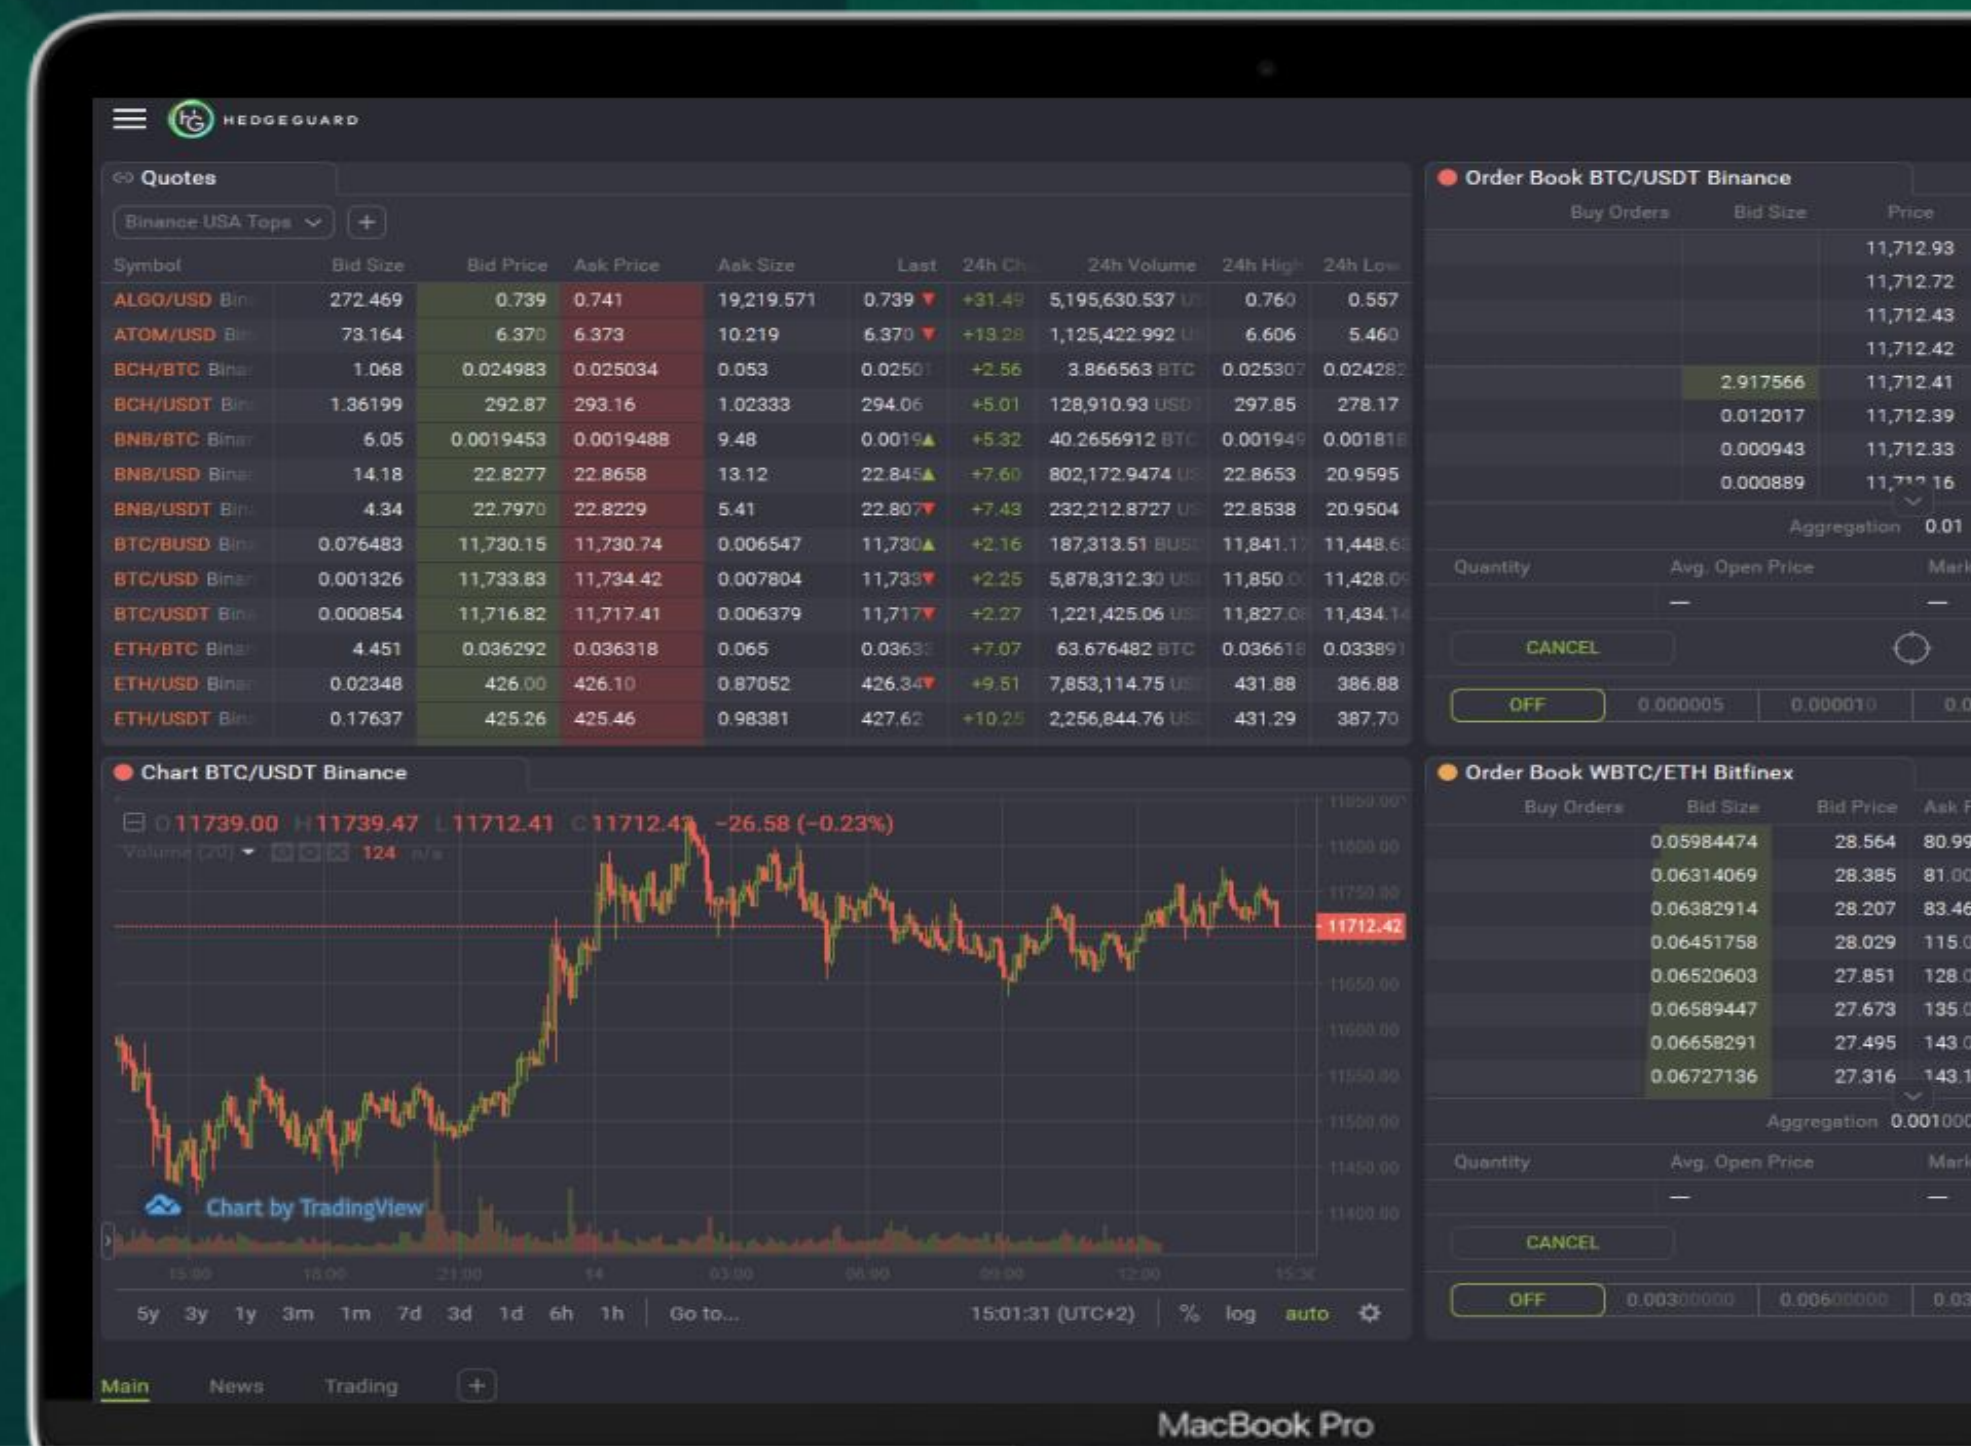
HEDGEGUARD

Quotes

Binance USA Tops

| Symbol | Bid Size | Bid Price | Ask Price | Ask Size | Last | 24h Ch | 24h Volume | 24h High | 24h Low |
|---|---|---|---|---|---|---|---|---|---|
| ALGO/USD Bin | 272.469 | 0.739 | 0.741 | 19,219.571 | 0.739 | +31.49 | 5,195,630.537 U | 0.760 | 0.557 |
| ATOM/USD Bi | 73.164 | 6.370 | 6.373 | 10.219 | 6.370 | +13.28 | 1,125,422.992 U | 6.606 | 5.460 |
| BCH/BTC Bina | 1.068 | 0.024983 | 0.025034 | 0.053 | 0.02501 | +2.56 | 3.866563 BTC | 0.025307 | 0.024282 |
| BCH/USDT Bi | 1.36199 | 292.87 | 293.16 | 1.02333 | 294.06 | +5.01 | 128,910.93 USD | 297.85 | 278.17 |
| BNB/BTC Bina | 6.05 | 0.0019453 | 0.0019488 | 9.48 | 0.0019 | +5.32 | 40.2656912 BTC | 0.001949 | 0.001818 |
| BNB/USD Bina | 14.18 | 22.8277 | 22.8658 | 13.12 | 22.845 | +7.60 | 802,172.9474 U | 22.8653 | 20.9595 |
| BNB/USDT Bi | 4.34 | 22.7970 | 22.8229 | 5.41 | 22.807 | +7.43 | 232,212.8727 U | 22.8538 | 20.9504 |
| BTC/BUSD Bi | 0.076483 | 11,730.15 | 11,730.74 | 0.006547 | 11,730 | +2.16 | 187,313.51 BUS | 11,841.1 | 11,448.6 |
| BTC/USD Bina | 0.001326 | 11,733.83 | 11,734.42 | 0.007804 | 11,733 | +2.25 | 5,878,312.30 U | 11,850.0 | 11,428.0 |
| BTC/USDT Bi | 0.000854 | 11,716.82 | 11,717.41 | 0.006379 | 11,717 | +2.27 | 1,221,425.06 U | 11,827.0 | 11,434.1 |
| ETH/BTC Bina | 4.451 | 0.036292 | 0.036318 | 0.065 | 0.0363 | +7.07 | 63.676482 BTC | 0.036618 | 0.033891 |
| ETH/USD Bina | 0.02348 | 426.00 | 426.10 | 0.87052 | 426.34 | +9.51 | 7,853,114.75 U | 431.88 | 386.88 |
| ETH/USDT Bi | 0.17637 | 425.26 | 425.46 | 0.98381 | 427.62 | +10.25 | 2,256,844.76 U | 431.29 | 387.70 |

Order Book BTC/USDT Binance

| Buy Orders | Bid Size | Price |
|---|---|---|
| | | 11,712.93 |
| | | 11,712.72 |
| | | 11,712.43 |
| | | 11,712.42 |
| | 2.917566 | 11,712.41 |
| | 0.012017 | 11,712.39 |
| | 0.000943 | 11,712.33 |
| | 0.000889 | 11,712.16 |

Aggregation 0.01
Quantity Avg. Open Price Mark
—
CANCEL
OFF 0.000005 0.000010 0.0

Chart BTC/USDT Binance
O 11739.00 H 11739.47 L 11712.41 C 11712.42 -26.58 (-0.23%)
Volume (20) 124 n/a
11712.42
11850.00 11800.00 11750.00 11650.00 11600.00 11550.00 11500.00 11450.00 11400.00
Chart by TradingView
15:00 18:00 21:00 14 03:00 06:00 09:00 12:00 15:36
5y 3y 1y 3m 1m 7d 3d 1d 6h 1h Go to... 15:01:31 (UTC+2) % log auto

Order Book WBTC/ETH Bitfinex

| Buy Orders | Bid Size | Bid Price | Ask P |
|---|---|---|---|
| | 0.05984474 | 28.564 | 80.99 |
| | 0.06314069 | 28.385 | 81.00 |
| | 0.06382914 | 28.207 | 83.46 |
| | 0.06451758 | 28.029 | 115.0 |
| | 0.06520603 | 27.851 | 128.0 |
| | 0.06589447 | 27.673 | 135.0 |
| | 0.06658291 | 27.495 | 143.0 |
| | 0.06727136 | 27.316 | 143.1 |

Aggregation 0.00100
Quantity Avg. Open Price Mark
—
CANCEL
OFF 0.00300000 0.00600000 0.03

Main News Trading

MacBook Pro